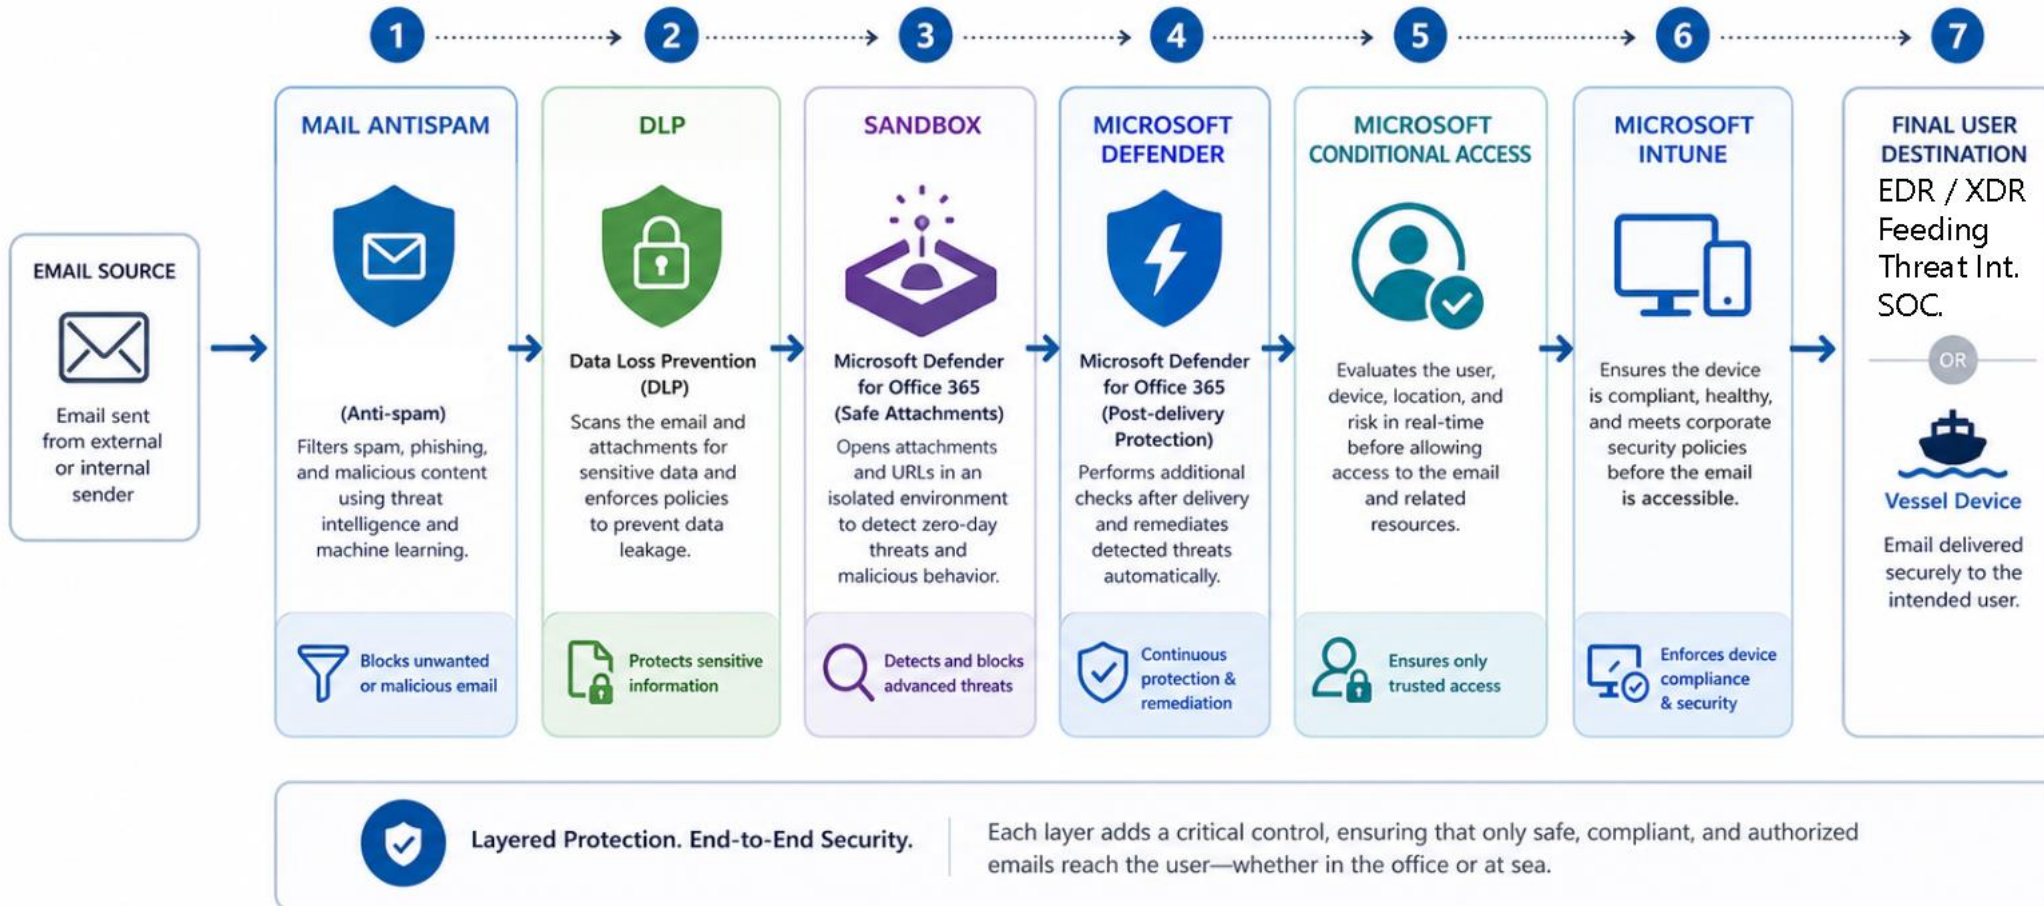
1 2 3 4 5 6 7

EMAIL SOURCE

Email sent from external or internal sender

MAIL ANTISPAM

(Anti-spam)

Filters spam, phishing, and malicious content using threat intelligence and machine learning.

Blocks unwanted or malicious email

DLP

Data Loss Prevention (DLP)

Scans the email and attachments for sensitive data and enforces policies to prevent data leakage.

Protects sensitive information

SANDBOX

Microsoft Defender for Office 365 (Safe Attachments)

Opens attachments and URLs in an isolated environment to detect zero-day threats and malicious behavior.

Detects and blocks advanced threats

MICROSOFT DEFENDER

Microsoft Defender for Office 365 (Post-delivery Protection)

Performs additional checks after delivery and remediates detected threats automatically.

Continuous protection & remediation

MICROSOFT CONDITIONAL ACCESS

Evaluates the user, device, location, and risk in real-time before allowing access to the email and related resources.

Ensures only trusted access

MICROSOFT INTUNE

Ensures the device is compliant, healthy, and meets corporate security policies before the email is accessible.

Enforces device compliance & security

FINAL USER DESTINATION

EDR / XDR
Feeding
Threat Int.
SOC.

OR

Vessel Device

Email delivered securely to the intended user.

Layered Protection. End-to-End Security.

Each layer adds a critical control, ensuring that only safe, compliant, and authorized emails reach the user—whether in the office or at sea.